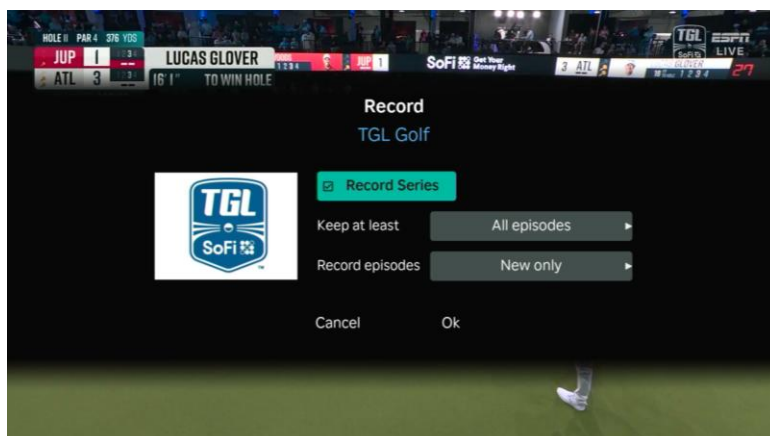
HOLE 11 PAR 4 376 YDS
JUP 1
ATL 3
LUCAS GLOVER
16' 1" TO WIN HOLE
JUP 1
SoFi Get Your Money Right
3 ATL
GLOVER
27
TGL SoFi
ESPN LIVE

Record
TGL Golf

TGL SoFi

Record Series
Keep at least
All episodes
Record episodes
New only

Cancel
Ok